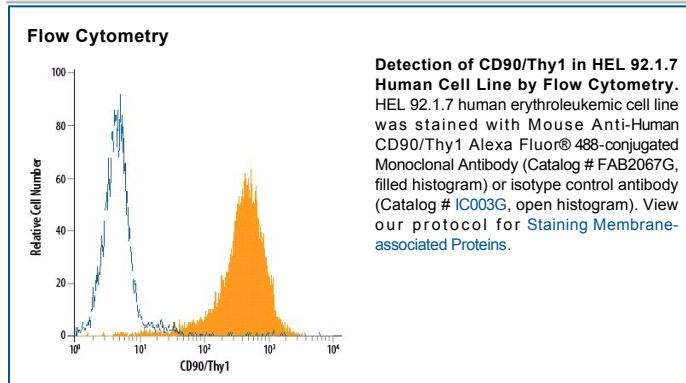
Flow Cytometry

100
80
60
40
20
0
Relative Cell Number
$10^0$ $10^1$ $10^2$ $10^3$ $10^4$
CD90/Thy1

**Detection of CD90/Thy1 in HEL 92.1.7 Human Cell Line by Flow Cytometry.** HEL 92.1.7 human erythroleukemic cell line was stained with Mouse Anti-Human CD90/Thy1 Alexa Fluor® 488-conjugated Monoclonal Antibody (Catalog # FAB2067G, filled histogram) or isotype control antibody (Catalog # IC003G, open histogram). View our protocol for Staining Membrane-associated Proteins.